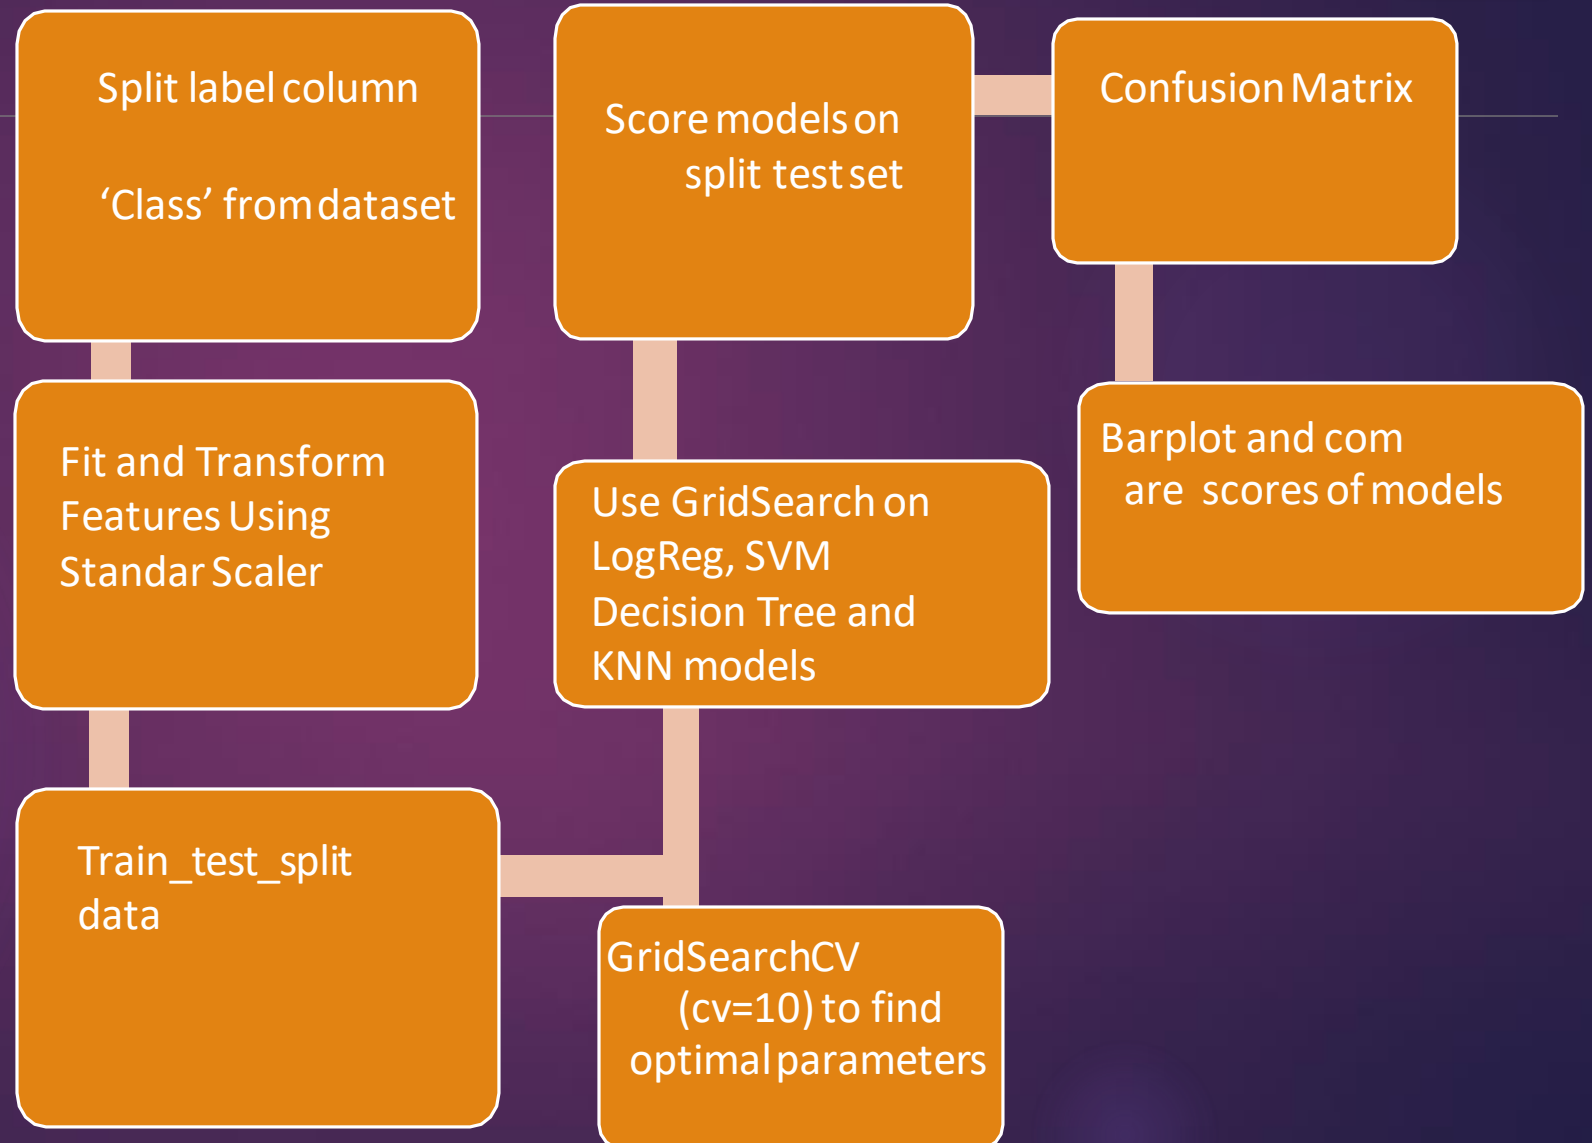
Split label column

'Class' from dataset

Fit and Transform Features Using Standar Scaler

Train_test_split data

Score models on split test set

Use GridSearch on LogReg, SVM Decision Tree and KNN models

GridSearchCV (cv=10) to find optimal parameters

Confusion Matrix

Barplot and com are scores of models